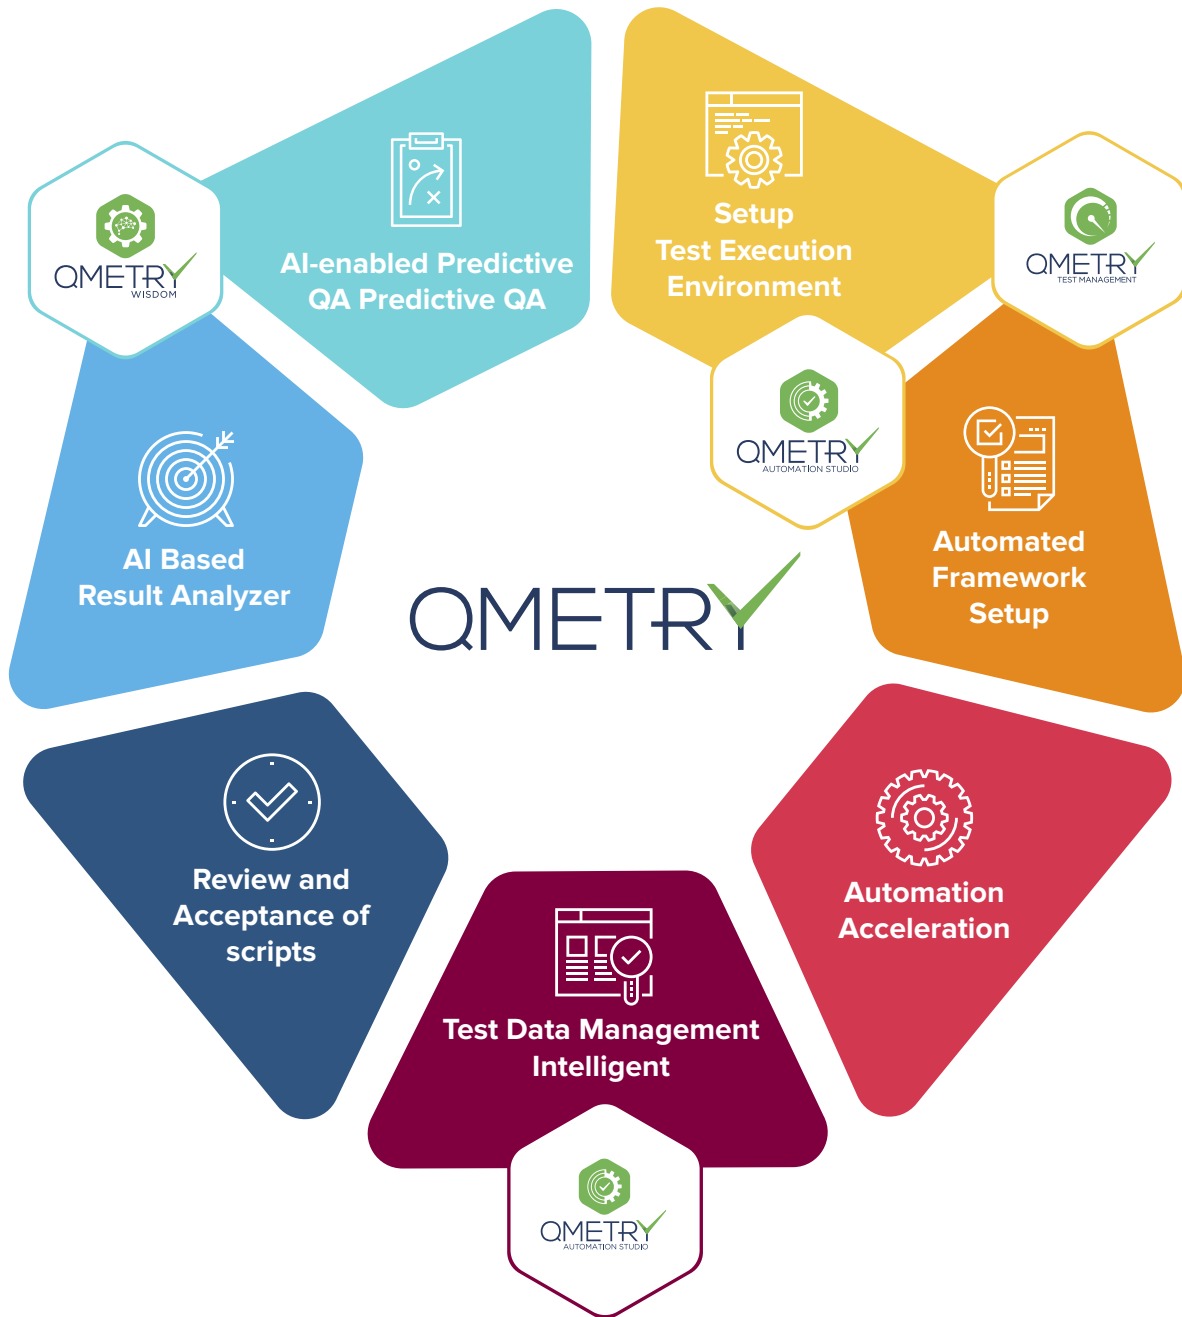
QMETRY WISDOM

AI-enabled Predictive QA Predictive QA

Setup Test Execution Environment

QMETRY TEST MANAGEMENT

QMETRY AUTOMATION STUDIO

Automated Framework Setup

AI Based Result Analyzer

QMETRY

Review and Acceptance of scripts

Automation Acceleration

Test Data Management Intelligent

QMETRY AUTOMATION STUDIO